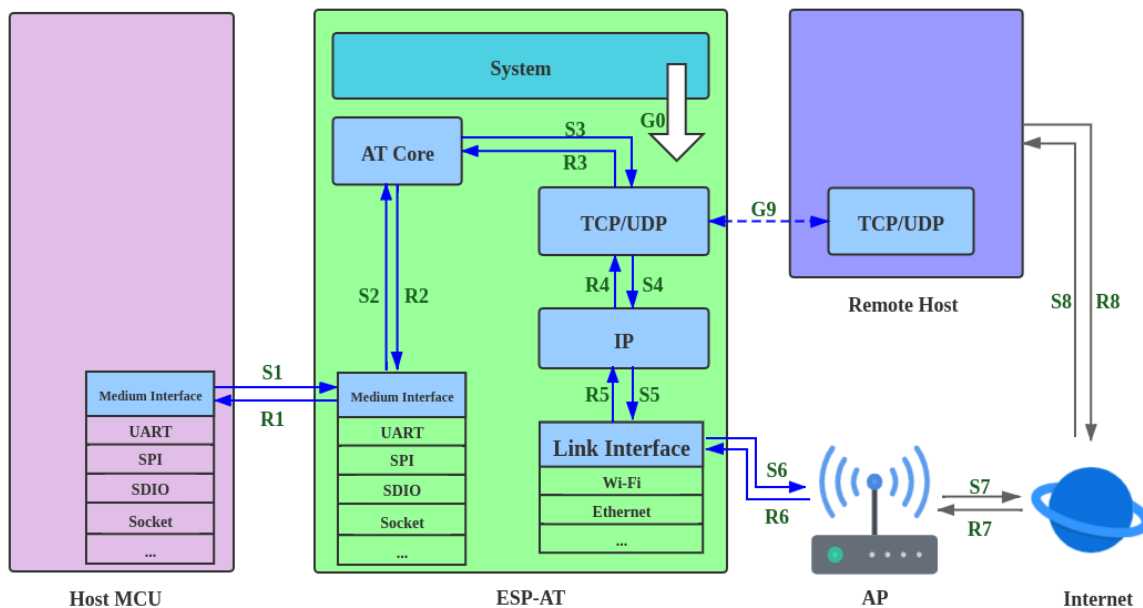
System

G0

S3

AT Core

R3

TCP/UDP

G9

TCP/UDP

S2

R2

R4

S4

Remote Host

S8

R8

IP

S1

Medium Interface

Medium Interface

R1

R5

S5

UART

UART

Link Interface

SPI

SPI

S6

SDIO

SDIO

Wi-Fi

S7

Socket

Socket

R6

Ethernet

R7

...

...

...

Host MCU

ESP-AT

AP

Internet